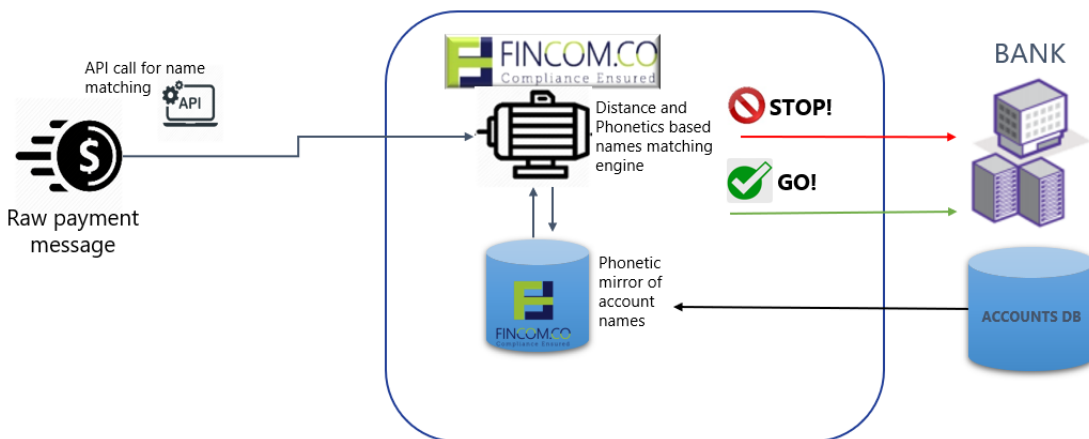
API call for name matching

API

Raw payment message

FINCOM.CO
Compliance Ensured

Distance and Phonetics based names matching engine

FINCOM.CO
Compliance Ensured

Phonetic mirror of account names

STOP!

GO!

BANK

ACCOUNTS DB